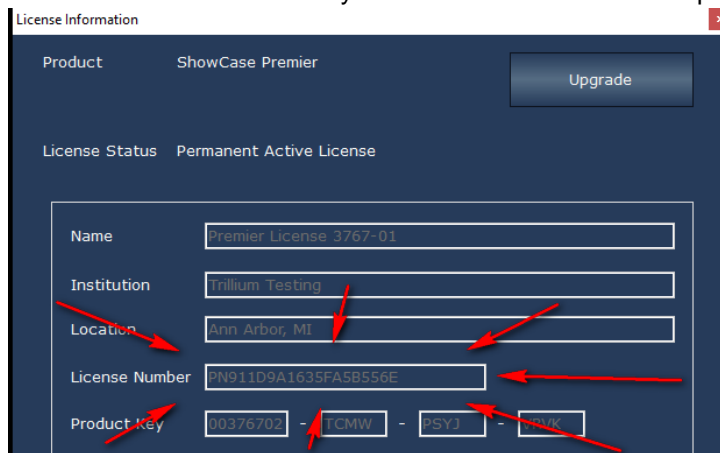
License Information

Product ShowCase Premier

Upgrade

License Status Permanent Active License

Name Premier License 3767-01

Institution Trillium Testing

Location Ann Arbor, MI

License Number PN911D9A1635FA5B556E

Product Key 00376702 - TCMW - PSYJ - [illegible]